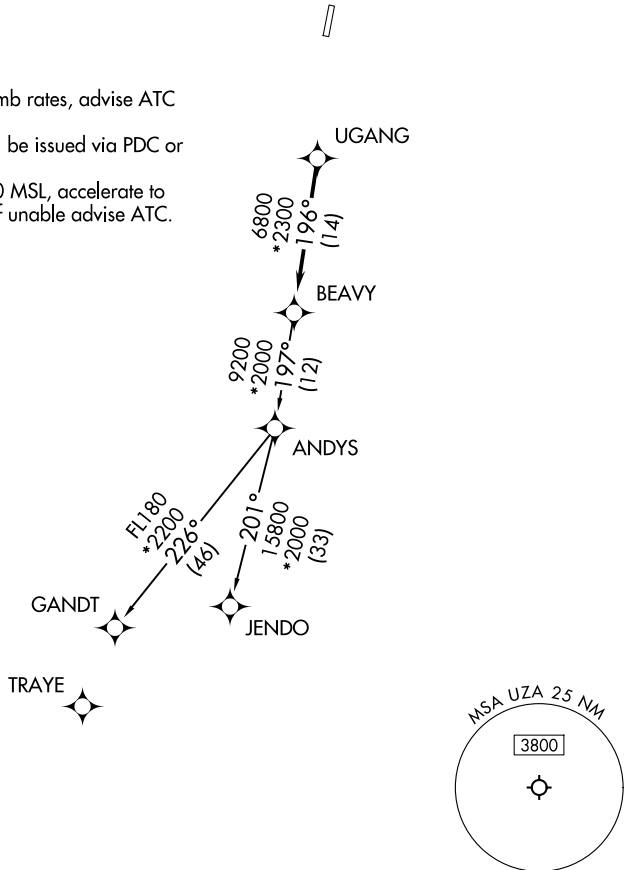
mb rates, advise ATC

be issued via PDC or

) MSL, accelerate to
F unable advise ATC.

UGANG

6800
*2300
196°
(14)

BEAVY

9200
*2000
197°
(12)

ANDYS

FL180
*2200
226°
(46)

201°
15800
*2000
(33)

GANDT

JENDO

TRAYE

MSA UZA 25 NM

3800